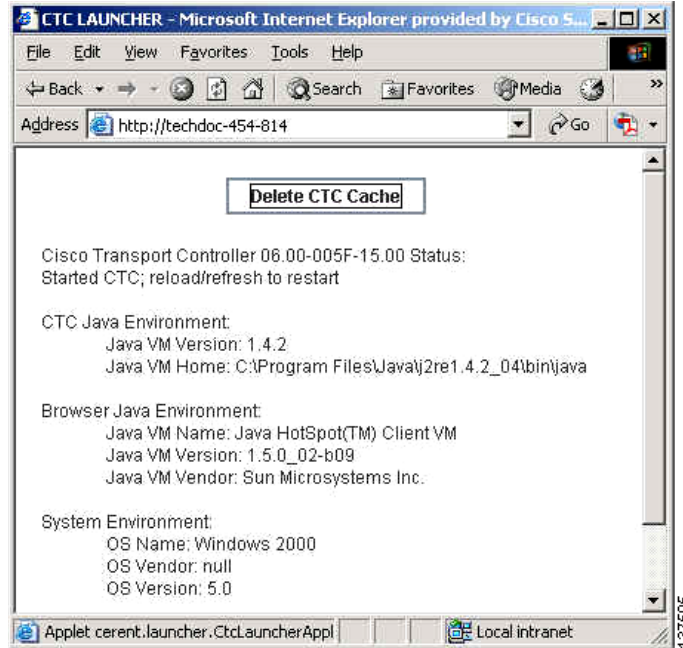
CTC LAUNCHER - Microsoft Internet Explorer provided by Cisco S...

File Edit View Favorites Tools Help

Back Search Favorites Media

Address http://techdoc-454-814 Go

Delete CTC Cache

Cisco Transport Controller 06.00-005F-15.00 Status:
Started CTC; reload/refresh to restart

CTC Java Environment:
Java VM Version: 1.4.2
Java VM Home: C:\Program Files\Java\j2re1.4.2_04\bin\java

Browser Java Environment:
Java VM Name: Java HotSpot(TM) Client VM
Java VM Version: 1.5.0_02-b09
Java VM Vendor: Sun Microsystems Inc.

System Environment:
OS Name: Windows 2000
OS Vendor: null
OS Version: 5.0

Applet cerent.launcher.CtcLauncherAppl

Local intranet

137505